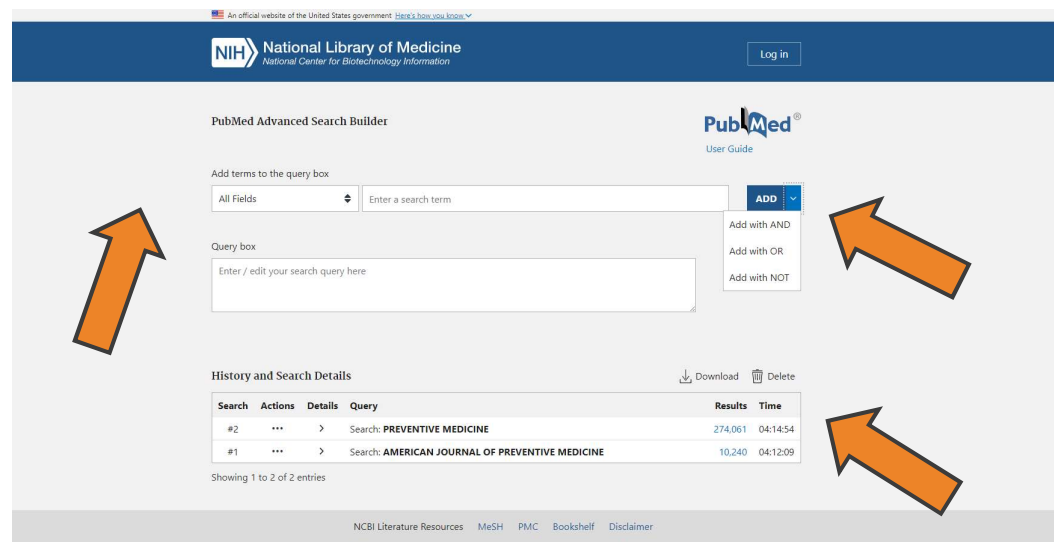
An official website of the United States government Here's how you know

NIH National Library of Medicine
National Center for Biotechnology Information

Log in

PubMed Advanced Search Builder

PubMed®
User Guide

Add terms to the query box

All Fields

Enter a search term

ADD

Add with AND
Add with OR
Add with NOT

Query box

Enter / edit your search query here

History and Search Details

Download Delete

| Search | Actions | Details | Query | Results | Time |
|---|---|---|---|---|---|
| #2 | ••• | > | Search: **PREVENTIVE MEDICINE** | 274,061 | 04:14:54 |
| #1 | ••• | > | Search: **AMERICAN JOURNAL OF PREVENTIVE MEDICINE** | 10,240 | 04:12:09 |

Showing 1 to 2 of 2 entries

NCBI Literature Resources MeSH PMC Bookshelf Disclaimer